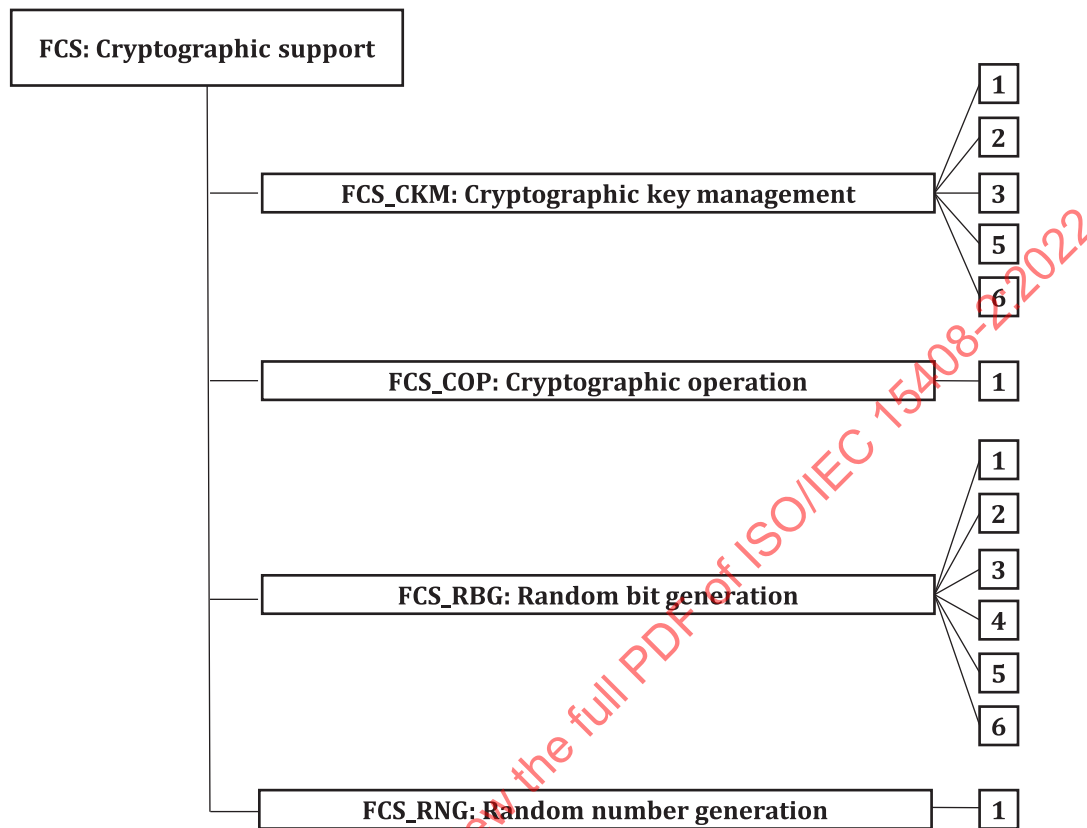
FCS: Cryptographic support

FCS_CKM: Cryptographic key management

1
2
3
5
6

FCS_COP: Cryptographic operation

1

FCS_RBG: Random bit generation

1
2
3
4
5
6

FCS_RNG: Random number generation

1

w the full PDF of ISO/IEC 15408-2:2022